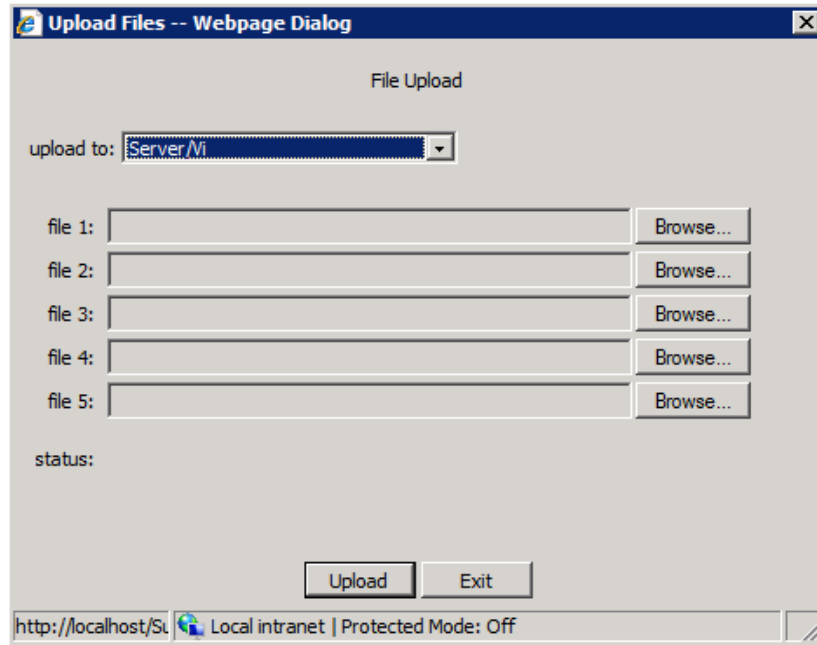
Upload Files -- Webpage Dialog

File Upload

upload to: Server/Vi

file 1: Browse...

file 2: Browse...

file 3: Browse...

file 4: Browse...

file 5: Browse...

status:

Upload Exit

http://localhost/Su Local intranet | Protected Mode: Off